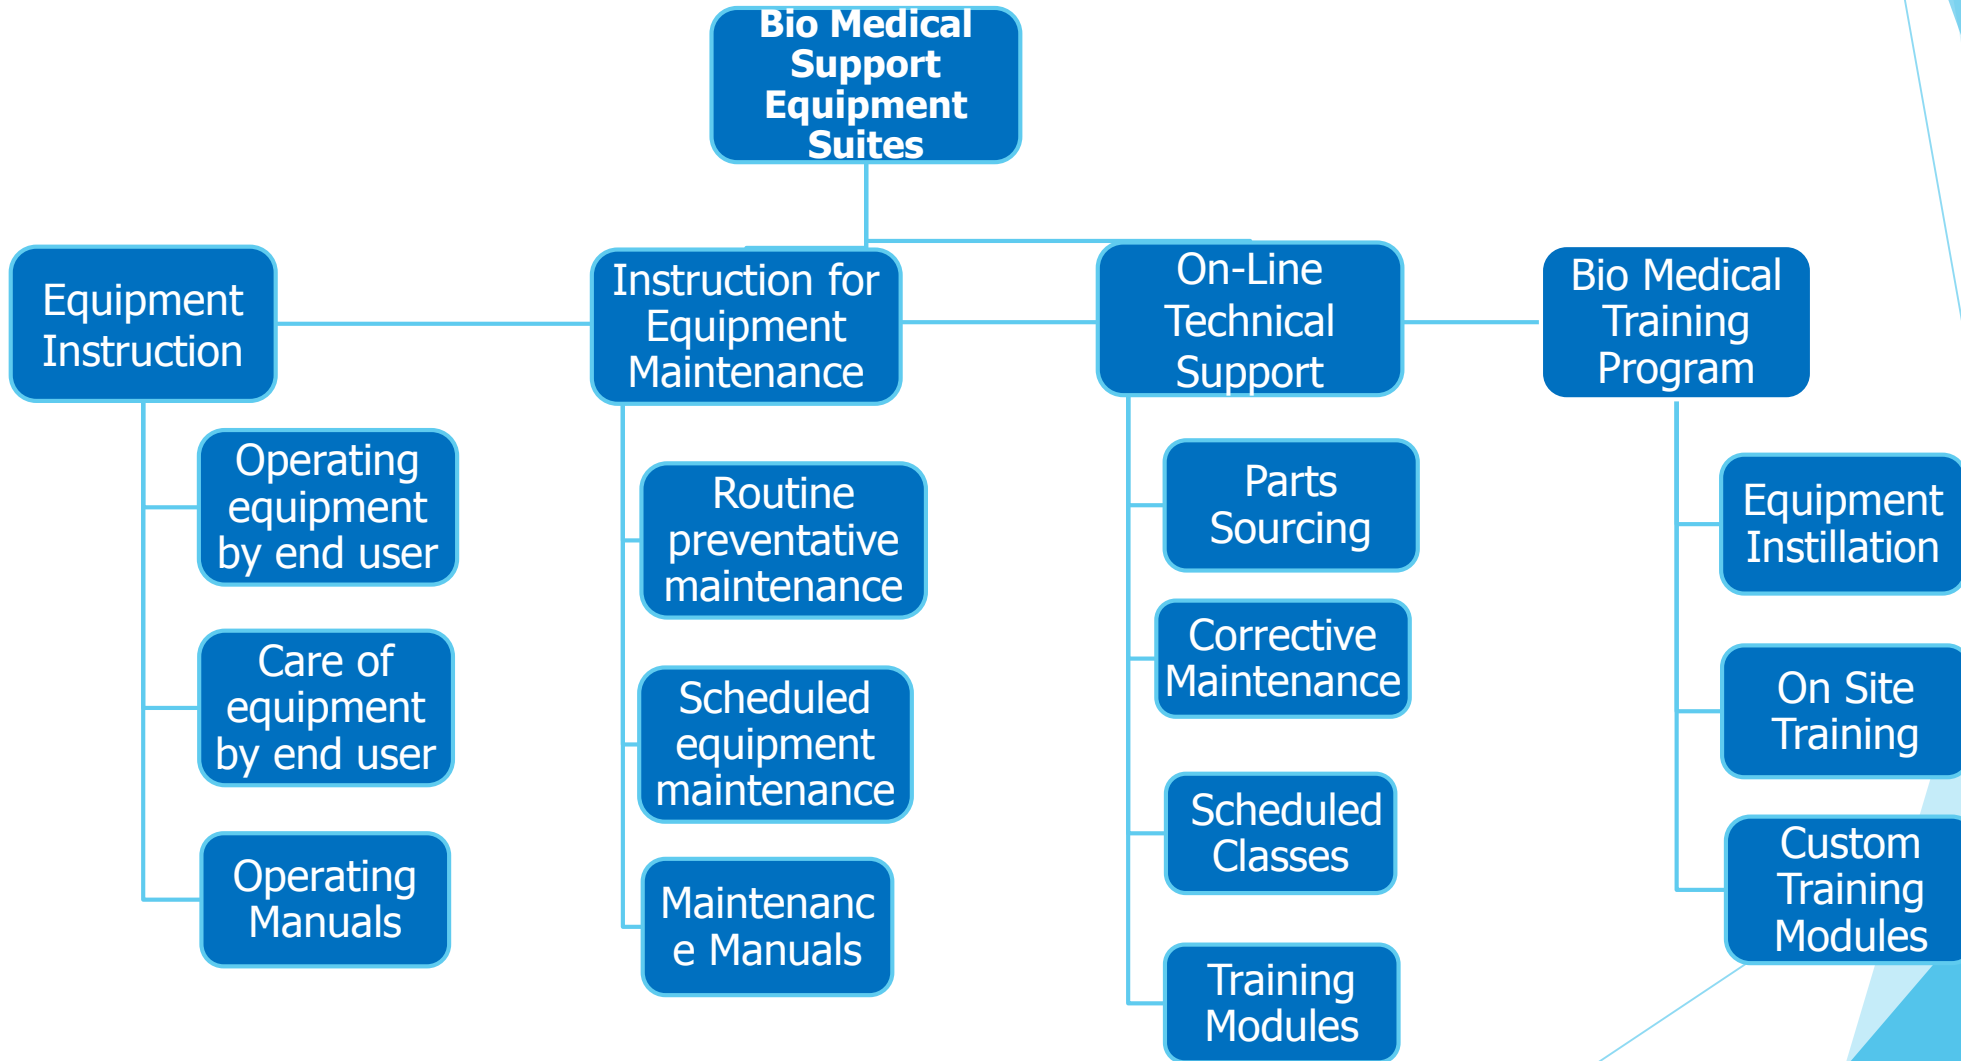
Bio Medical Support Equipment Suites

Equipment Instruction

Operating equipment by end user

Care of equipment by end user

Operating Manuals

Instruction for Equipment Maintenance

Routine preventative maintenance

Scheduled equipment maintenance

Maintenanc e Manuals

On-Line Technical Support

Parts Sourcing

Corrective Maintenance

Scheduled Classes

Training Modules

Bio Medical Training Program

Equipment Instillation

On Site Training

Custom Training Modules